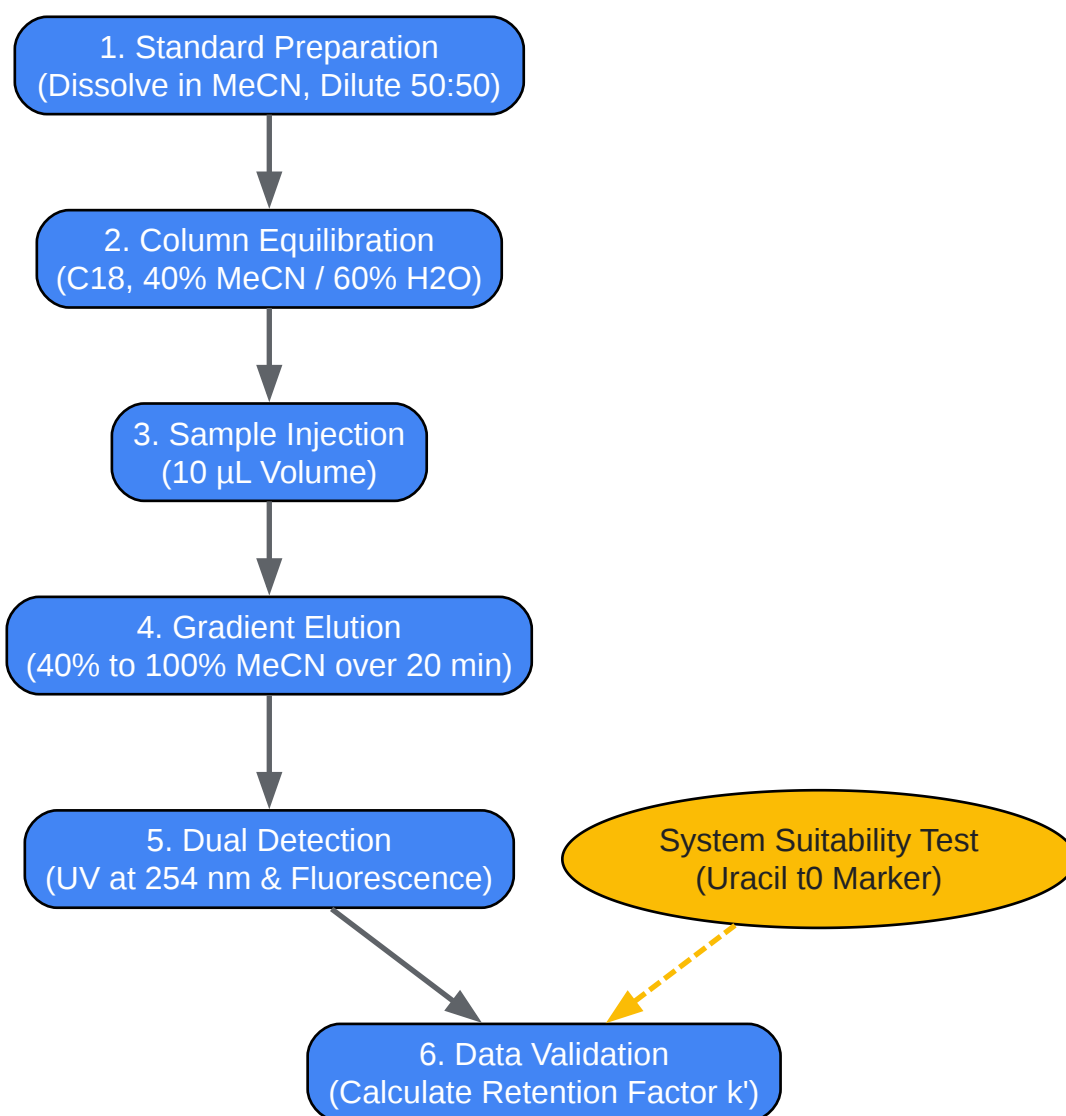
1. Standard Preparation
(Dissolve in MeCN, Dilute 50:50)

2. Column Equilibration
(C18, 40% MeCN / 60% H2O)

3. Sample Injection
(10 µL Volume)

4. Gradient Elution
(40% to 100% MeCN over 20 min)

5. Dual Detection
(UV at 254 nm & Fluorescence)

System Suitability Test
(Uracil t0 Marker)

6. Data Validation
(Calculate Retention Factor k')